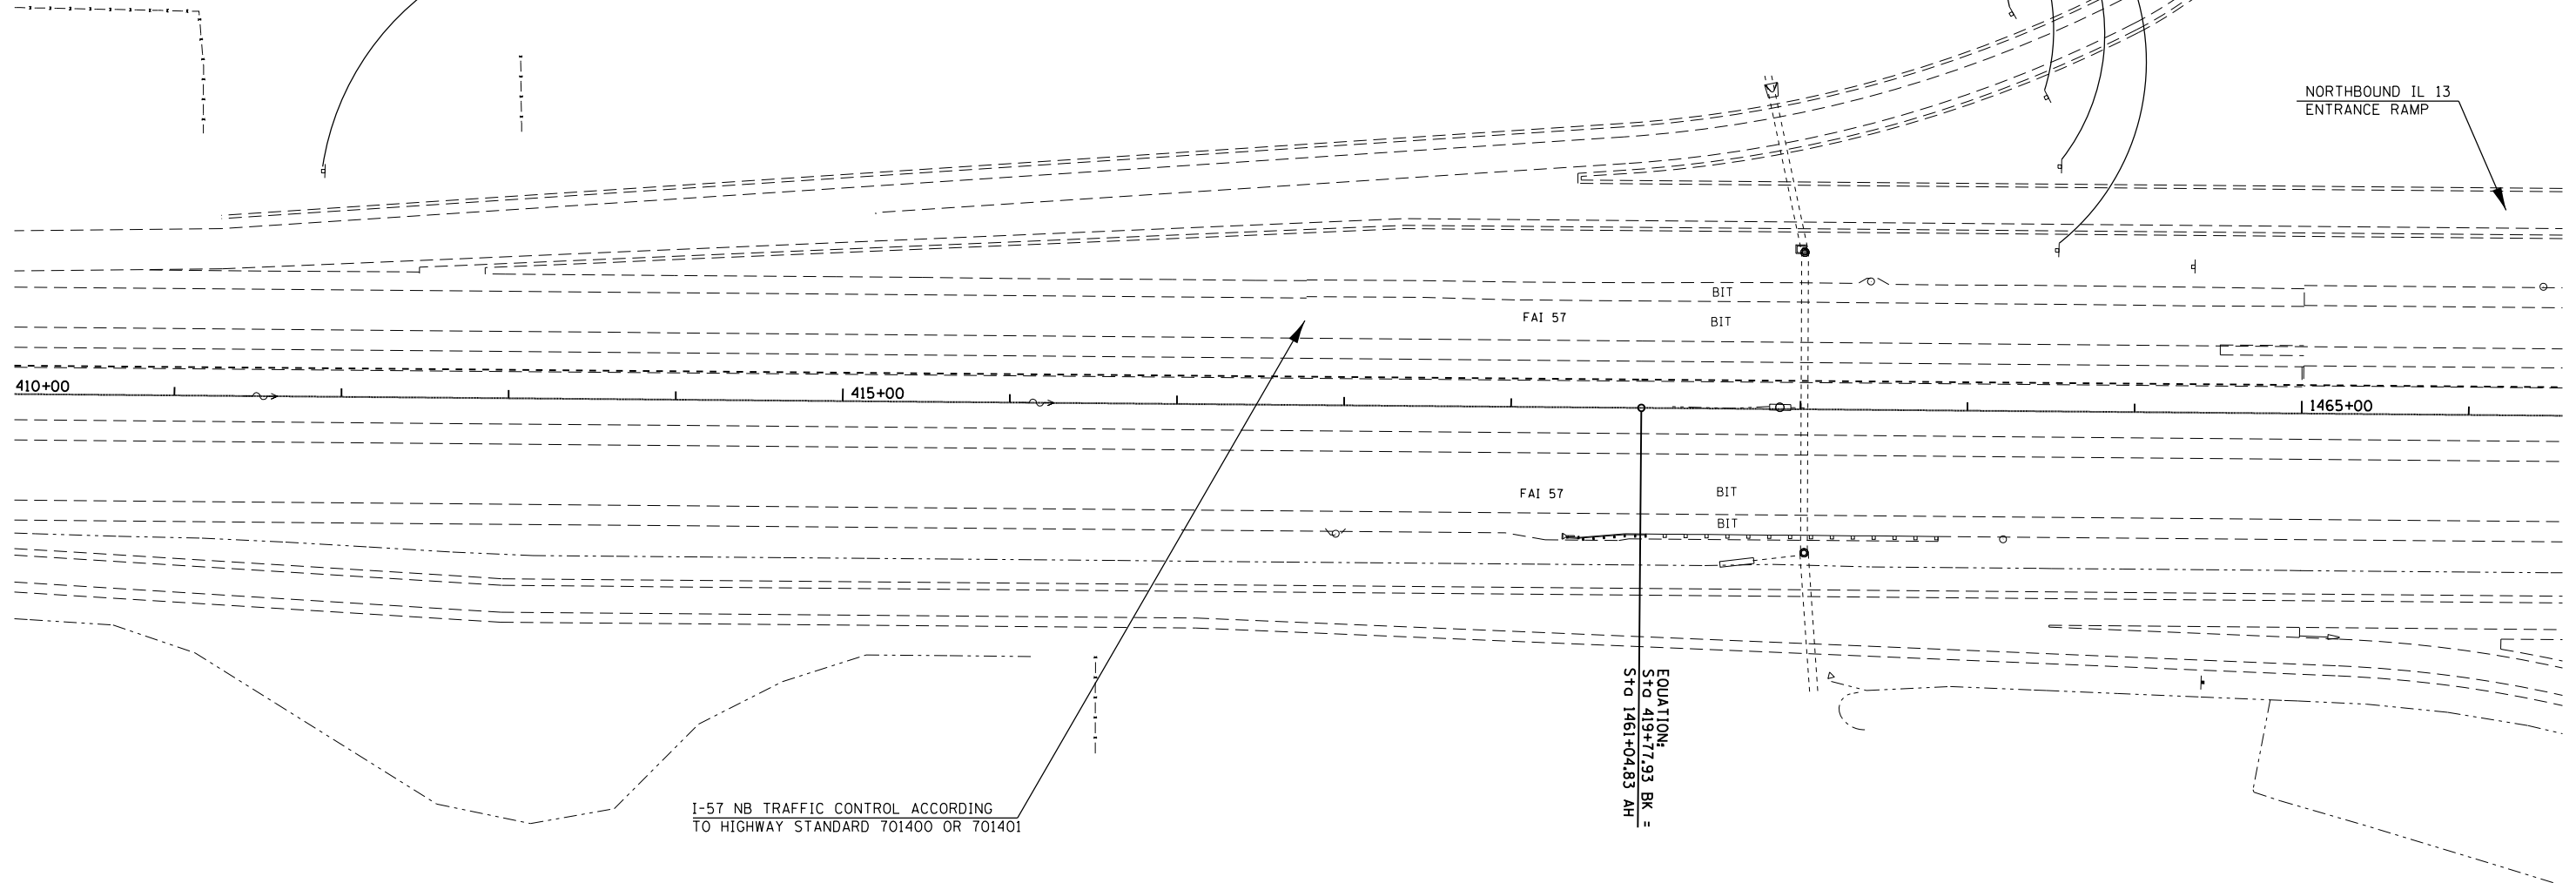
NORTHBOUND IL 13
ENTRANCE RAMP

BIT

FAI 57

BIT

410+00

415+00

1465+00

FAI 57

BIT

BIT

EQUATION:
Sta 419+77.93 BK =
Sta 1461+04.83 AH

I-57 NB TRAFFIC CONTROL ACCORDING
TO HIGHWAY STANDARD 701400 OR 701401